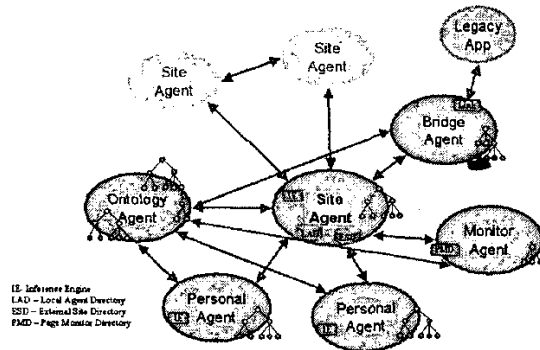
Legacy App

Site Agent

Site Agent

DAL

Bridge Agent

Ontology Agent

Site Agent

Monitor Agent

Personal Agent

Personal Agent

IE - Inference Engine
LAD - Local Agent Directory
ESD - External Site Directory
PMD - Page Monitor Directory